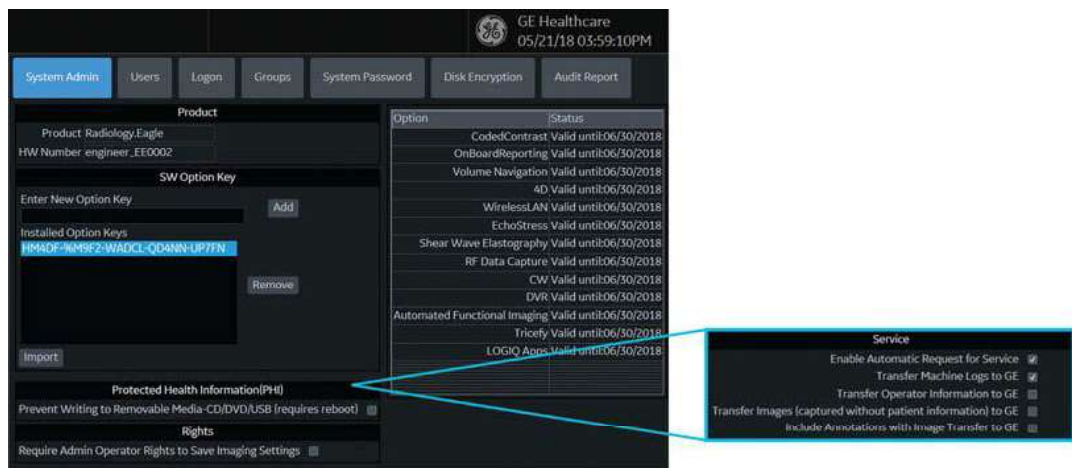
GE Healthcare
05/21/18 03:59:10PM

System Admin | Users | Logon | Groups | System Password | Disk Encryption | Audit Report

Product

Product Radiology.Eagle

HW Number engineer_EE0002

SW Option Key

Enter New Option Key

Add

Installed Option Keys

HM4DF-%M9F2-WADCL-QD4NN-UP7FN

Remove

Import

| Option | Status |
|---|---|
| CodedContrast | Valid until:06/30/2018 |
| OnBoardReporting | Valid until:06/30/2018 |
| Volume Navigation | Valid until:06/30/2018 |
| 4D | Valid until:06/30/2018 |
| WirelessLAN | Valid until:06/30/2018 |
| EchoStress | Valid until:06/30/2018 |
| Shear Wave Elastography | Valid until:06/30/2018 |
| RF Data Capture | Valid until:06/30/2018 |
| CW | Valid until:06/30/2018 |
| DVR | Valid until:06/30/2018 |
| Automated Functional Imaging | Valid until:06/30/2018 |
| Tricefy | Valid until:06/30/2018 |
| LOGIQ Apps | Valid until:06/30/2018 |

Protected Health Information(PHI)

Prevent Writing to Removable Media-CD/DVD/USB (requires reboot)

Rights

Require Admin Operator Rights to Save Imaging Settings

Service

Enable Automatic Request for Service

Transfer Machine Logs to GE

Transfer Operator Information to GE

Transfer Images (captured without patient information) to GE

Include Annotations with Image Transfer to GE